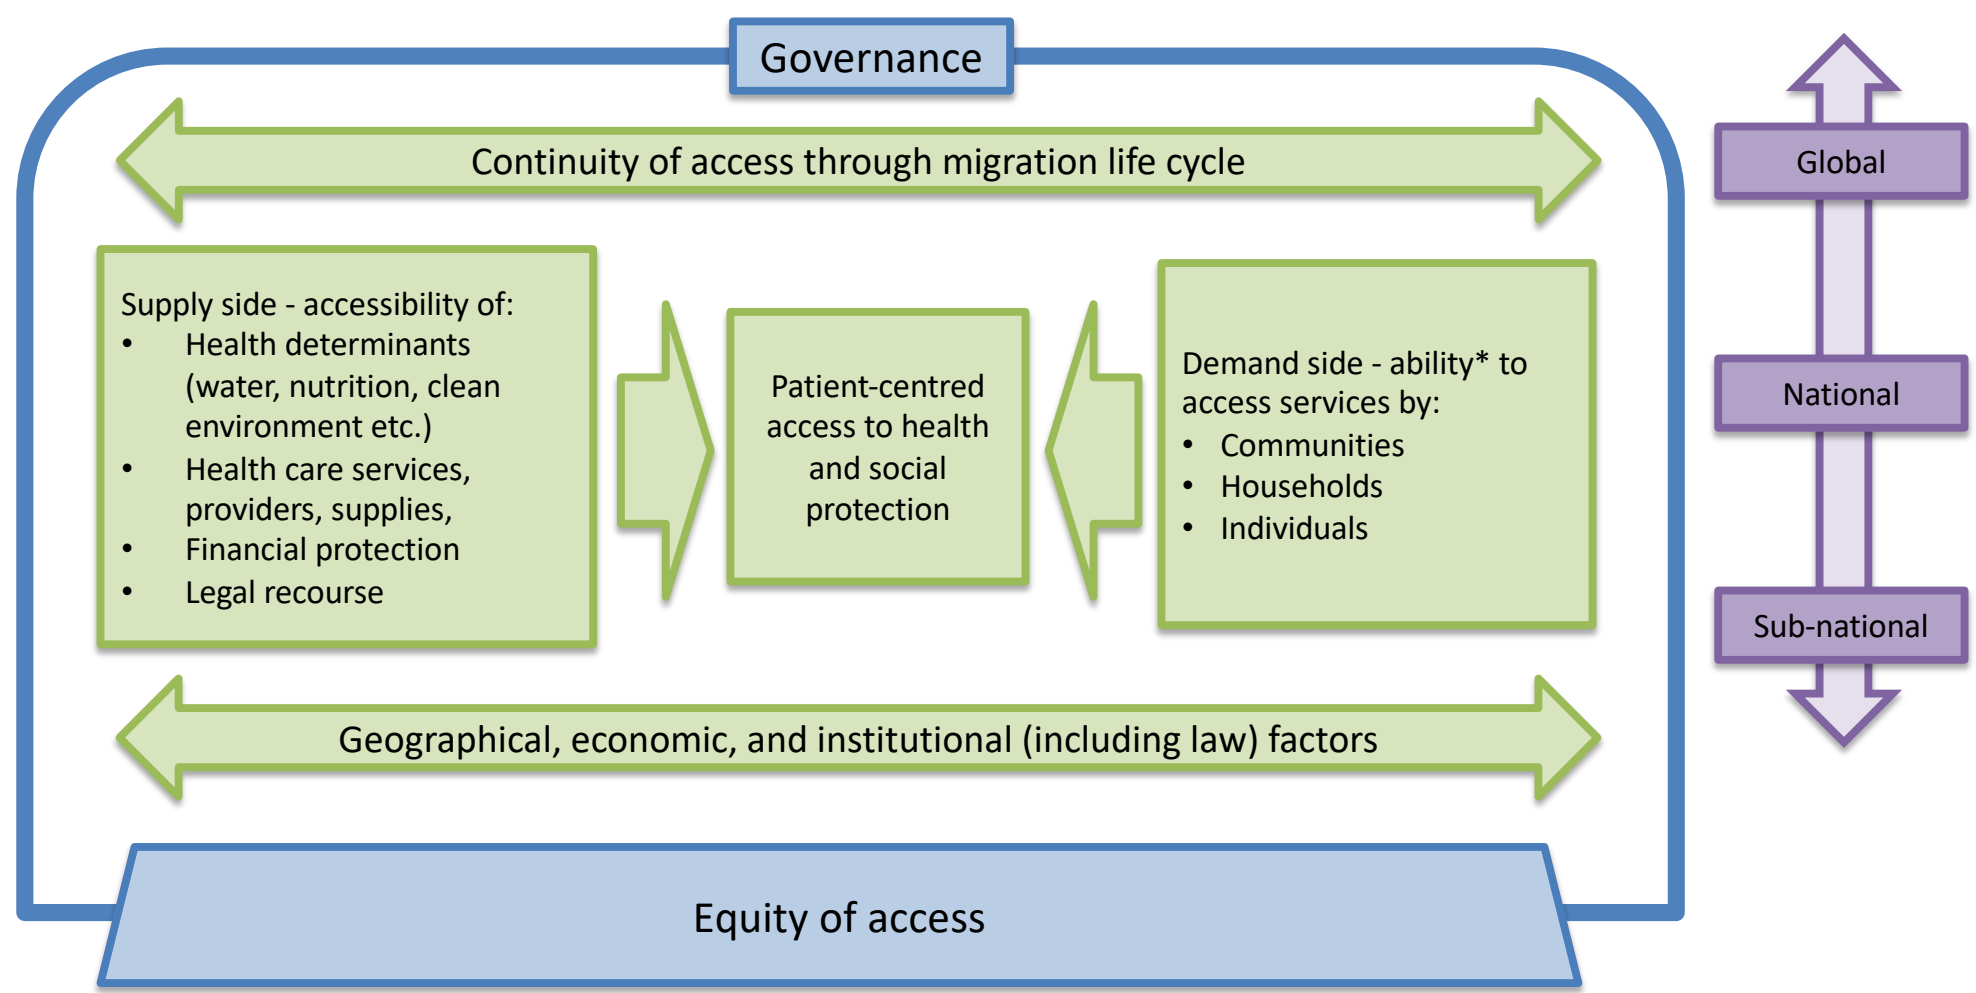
Governance

Continuity of access through migration life cycle

Supply side - accessibility of:
- Health determinants (water, nutrition, clean environment etc.)
- Health care services, providers, supplies,
- Financial protection
- Legal recourse

Patient-centred access to health and social protection

Demand side - ability* to access services by:
- Communities
- Households
- Individuals

Geographical, economic, and institutional (including law) factors

Equity of access

Global

National

Sub-national